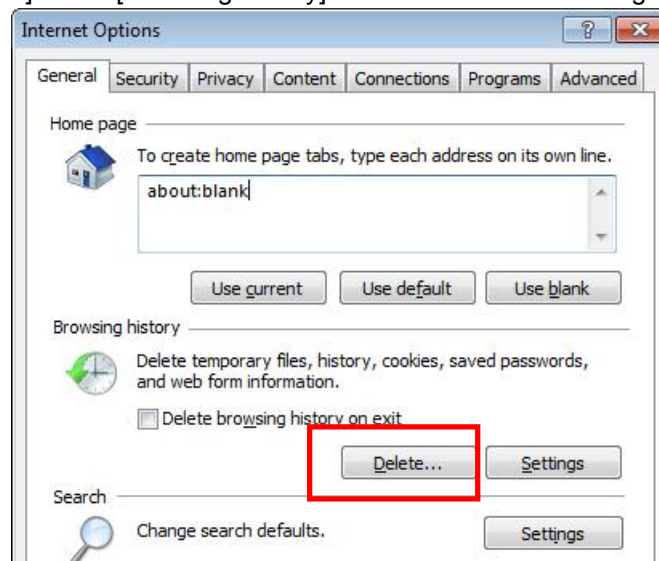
Internet Options

?

General | Security | Privacy | Content | Connections | Programs | Advanced

Home page

To create home page tabs, type each address on its own line.

about:blank

Use current | Use default | Use blank

Browsing history

Delete temporary files, history, cookies, saved passwords, and web form information.

Delete browsing history on exit

Delete... | Settings

Search

Change search defaults.

Settings